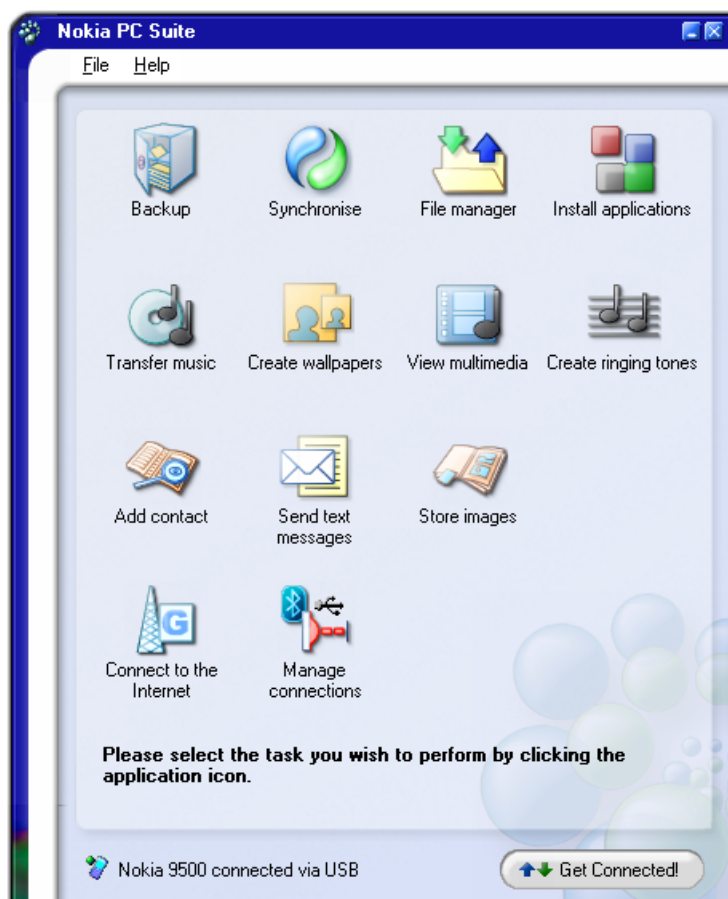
Nokia PC Suite

File Help

Backup

Synchronise

File manager

Install applications

Transfer music

Create wallpapers

View multimedia

Create ringing tones

Add contact

Send text messages

Store images

Connect to the Internet

Manage connections

Please select the task you wish to perform by clicking the application icon.

Nokia 9500 connected via USB

Get Connected!